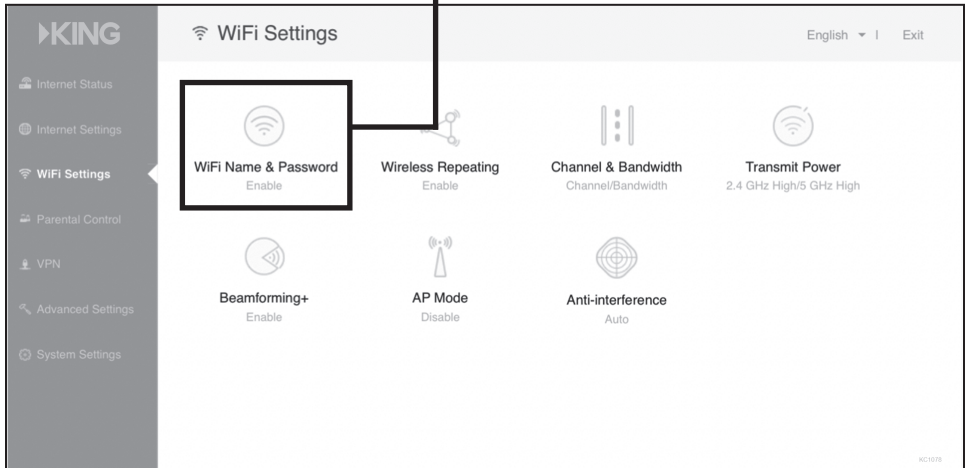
KING

Internet Status
Internet Settings
WiFi Settings
Parental Control
VPN
Advanced Settings
System Settings

WiFi Settings

English | Exit

WiFi Name & Password
Enable

Wireless Repeating
Enable

Channel & Bandwidth
Channel/Bandwidth

Transmit Power
2.4 GHz High/5 GHz High

Beamforming+
Enable

AP Mode
Disable

Anti-interference
Auto

KC1078